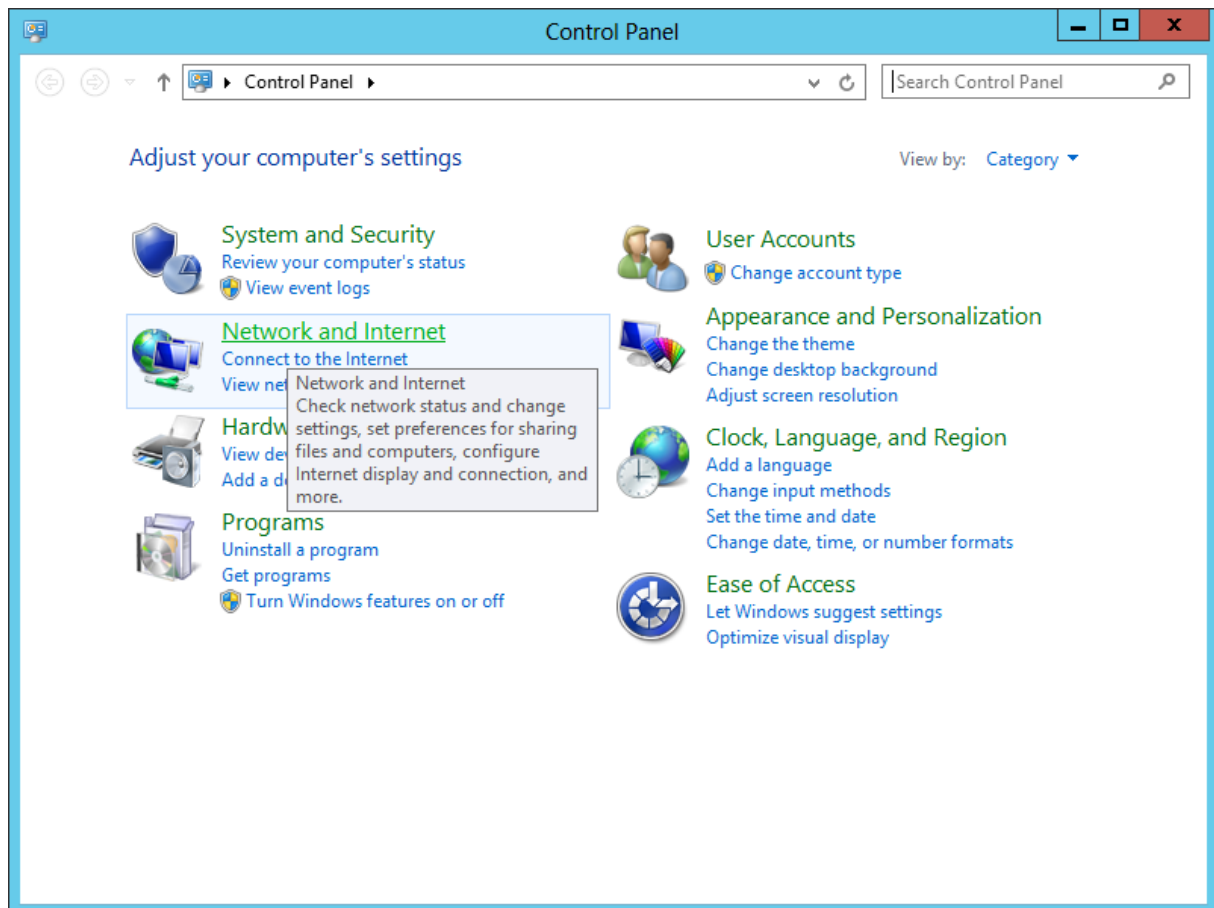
Control Panel

Control Panel

Search Control Panel

Adjust your computer's settings

View by: Category

System and Security
Review your computer's status
View event logs

Network and Internet
Connect to the Internet
View ne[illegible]

Network and Internet
Check network status and change settings, set preferences for sharing files and computers, configure Internet display and connection, and more.

Hardw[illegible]
View de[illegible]
Add a d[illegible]

Programs
Uninstall a program
Get programs
Turn Windows features on or off

User Accounts
Change account type

Appearance and Personalization
Change the theme
Change desktop background
Adjust screen resolution

Clock, Language, and Region
Add a language
Change input methods
Set the time and date
Change date, time, or number formats

Ease of Access
Let Windows suggest settings
Optimize visual display